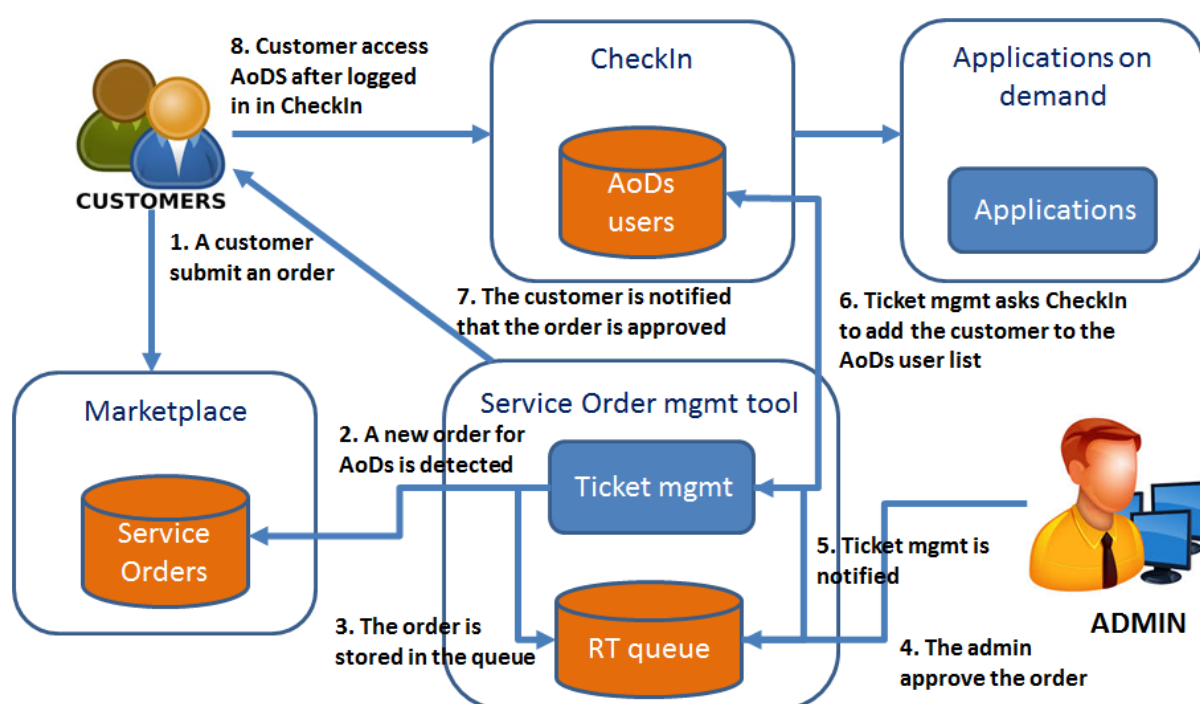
CUSTOMERS

8. Customer access AoDS after logged in in CheckIn

CheckIn

AoDs users

Applications on demand

Applications

1. A customer submit an order

7. The customer is notified that the order is approved

6. Ticket mgmt asks CheckIn to add the customer to the AoDs user list

Marketplace

Service Orders

Service Order mgmt tool

2. A new order for AoDs is detected

Ticket mgmt

RT queue

3. The order is stored in the queue

5. Ticket mgmt is notified

ADMIN

4. The admin approve the order